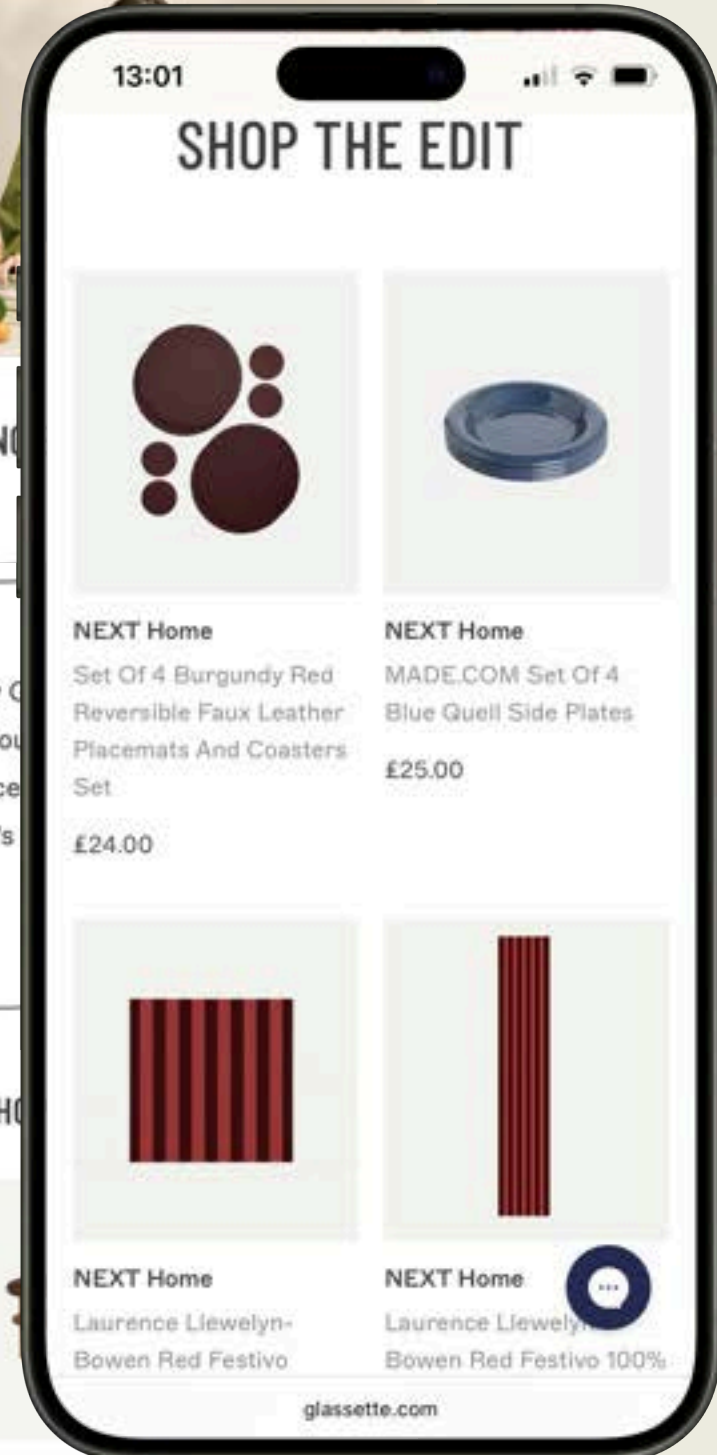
13:01

SHOP THE EDIT

NEXT Home
Set Of 4 Burgundy Red Reversible Faux Leather Placemats And Coasters Set
£24.00

NEXT Home
MADE.COM Set Of 4 Blue Quell Side Plates
£25.00

NEXT Home
Laurence Llewelyn-Bowen Red Festivo

NEXT Home
Laurence Llewely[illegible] Bowen Red Festivo 100%

glassette.com